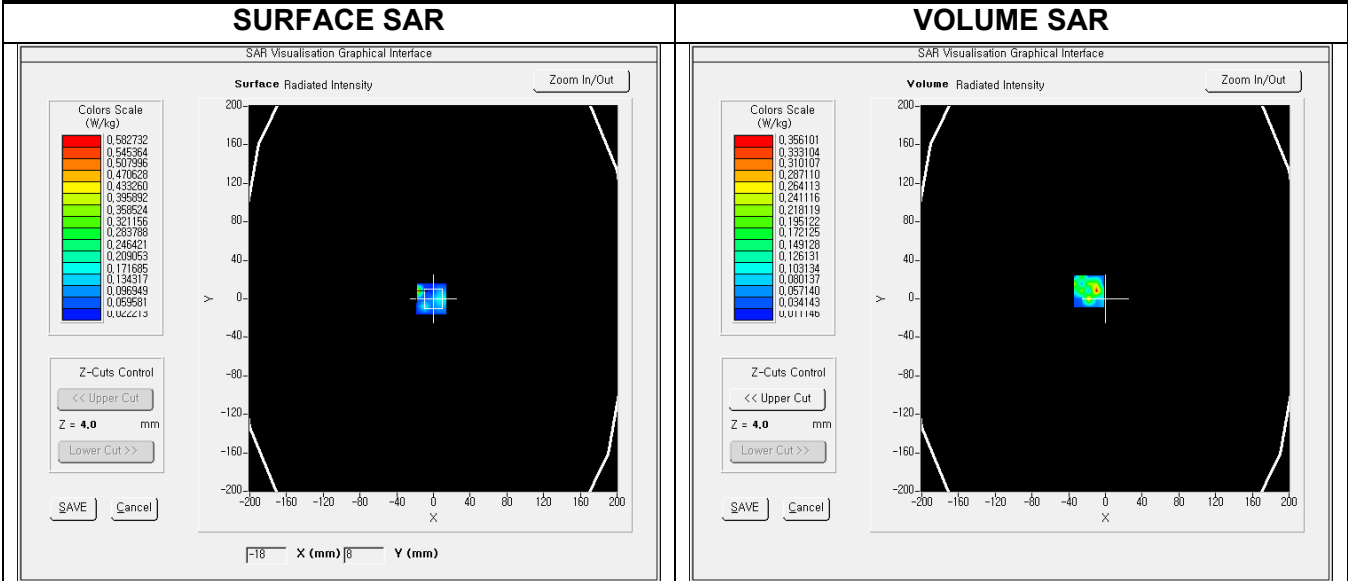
| SURFACE SAR | VOLUME SAR |
|---|---|
| SAR Visualisation Graphical Interface | SAR Visualisation Graphical Interface |

SURFACE SAR

SAR Visualisation Graphical Interface

Surface Radiated Intensity

Zoom In/Out

Colors Scale
(W/kg)
0,582732
0,545364
0,507996
0,470628
0,433260
0,395892
0,358524
0,321156
0,283788
0,246421
0,209053
0,171685
0,134317
0,096949
0,059581
0,022213

Z-Cuts Control
<< Upper Cut
Z = 4,0 mm
Lower Cut >>

SAVE
Cancel

200
160
120
80
40
Y 0
-40
-80
-120
-160
-200
-200 -160 -120 -80 -40 0 40 80 120 160 200
X

-18 X (mm) 8 Y (mm)

VOLUME SAR

SAR Visualisation Graphical Interface

Volume Radiated Intensity

Zoom In/Out

Colors Scale
(W/kg)
0,356101
0,333104
0,310107
0,287110
0,264113
0,241116
0,218119
0,195122
0,172125
0,149128
0,126131
0,103134
0,080137
0,057140
0,034143
0,011146

Z-Cuts Control
<< Upper Cut
Z = 4,0 mm
Lower Cut >>

SAVE
Cancel

200
160
120
80
40
Y 0
-40
-80
-120
-160
-200
-200 -160 -120 -80 -40 0 40 80 120 160 200
X